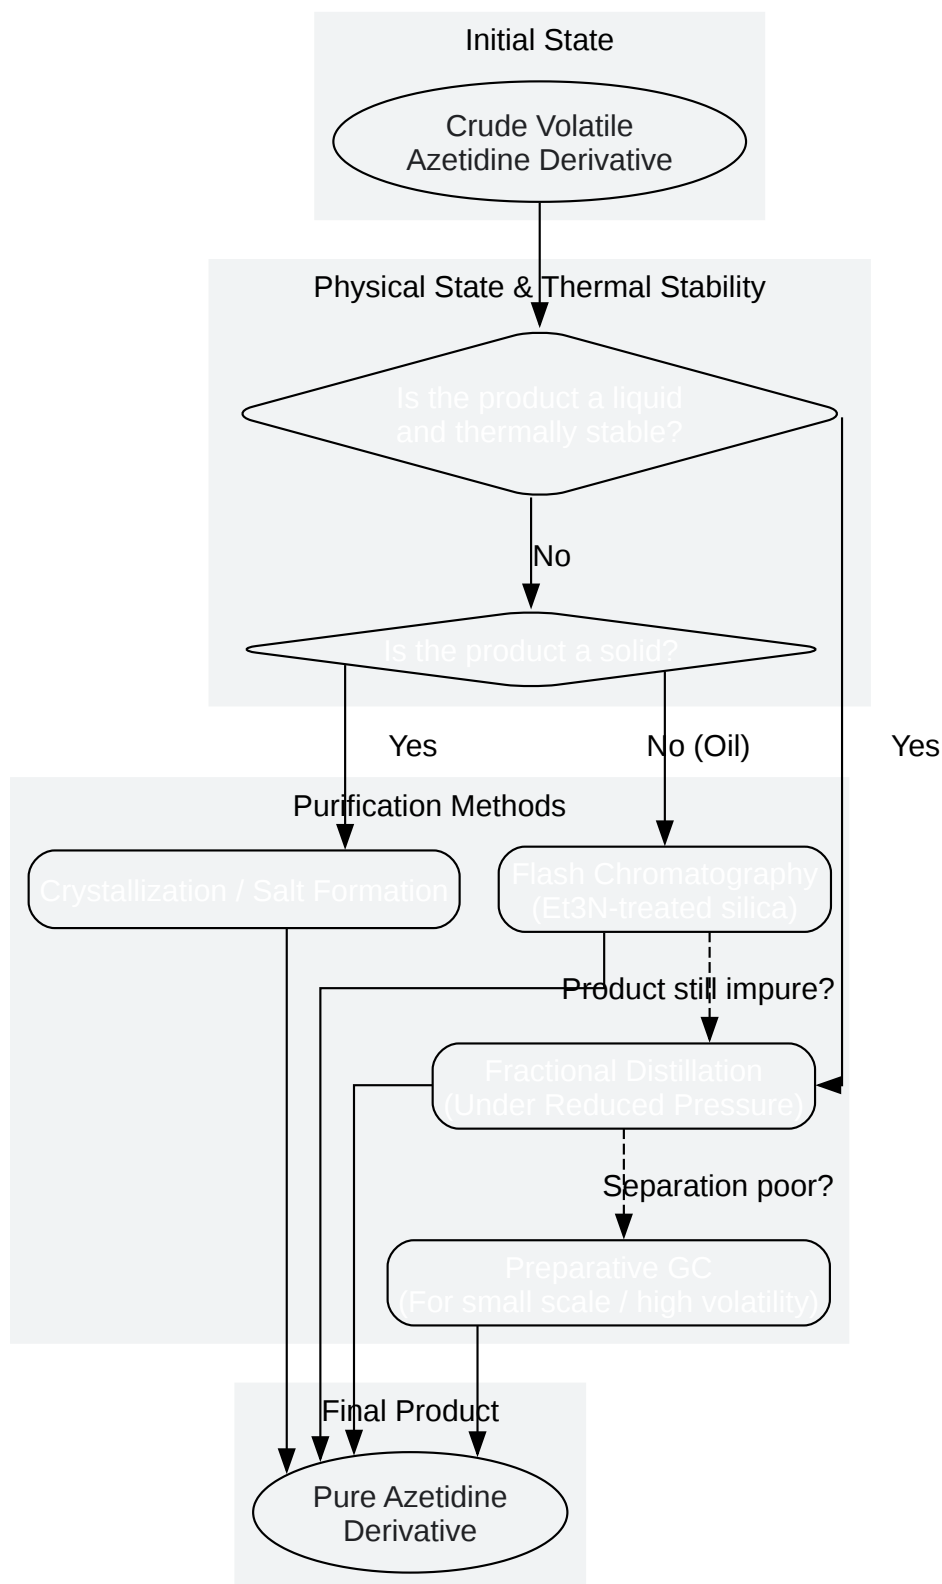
Initial State

Crude Volatile Azetidine Derivative

Physical State & Thermal Stability

Is the product a liquid and thermally stable?

No

Is the product a solid?

Yes

No (Oil)

Yes

Purification Methods

Crystallization / Salt Formation

Flash Chromatography (Et3N-treated silica)

Product still impure?

Fractional Distillation (Under Reduced Pressure)

Separation poor?

Preparative GC (For small scale / high volatility)

Final Product

Pure Azetidine Derivative